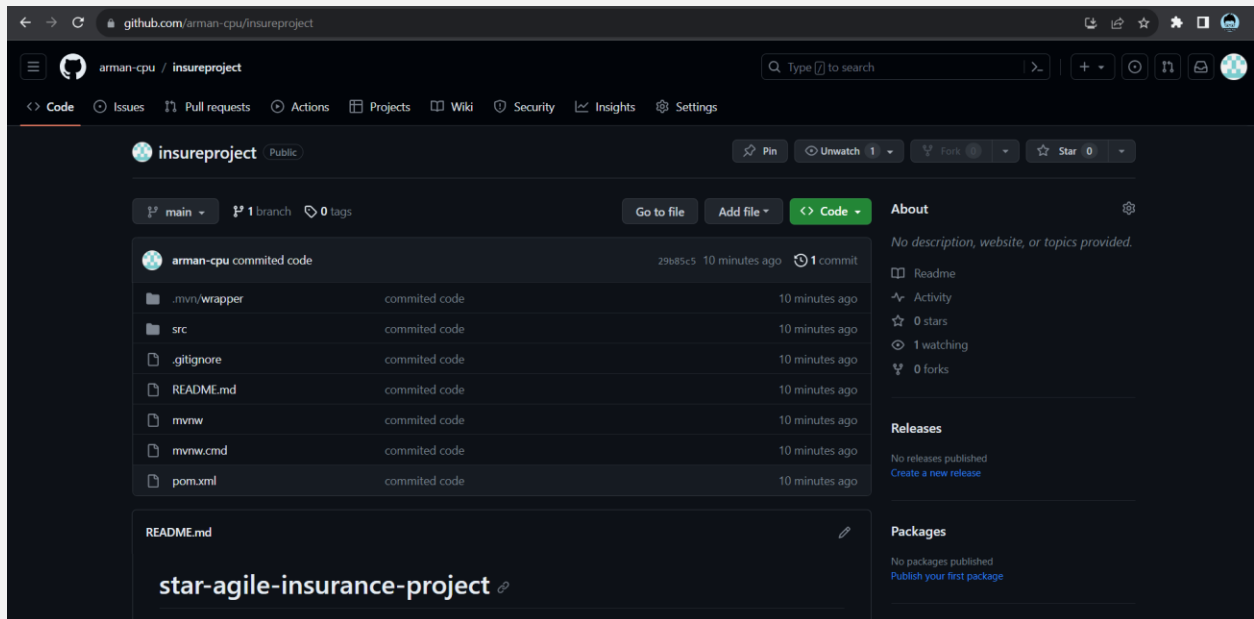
github.com/arman-cpu/insureproject

arman-cpu / insureproject

Type / to search

Code Issues Pull requests Actions Projects Wiki Security Insights Settings

insureproject Public

Pin Unwatch 1 Fork 0 Star 0

main 1 branch 0 tags

Go to file Add file Code

arman-cpu commited code 29b85c5 10 minutes ago 1 commit

| | | |
|---|---|---|
| .mvn/wrapper | commited code | 10 minutes ago |
| src | commited code | 10 minutes ago |
| .gitignore | commited code | 10 minutes ago |
| README.md | commited code | 10 minutes ago |
| mvnw | commited code | 10 minutes ago |
| mvnw.cmd | commited code | 10 minutes ago |
| pom.xml | commited code | 10 minutes ago |

README.md

star-agile-insurance-project

About

No description, website, or topics provided.

Readme
Activity
0 stars
1 watching
0 forks

Releases

No releases published
Create a new release

Packages

No packages published
Publish your first package